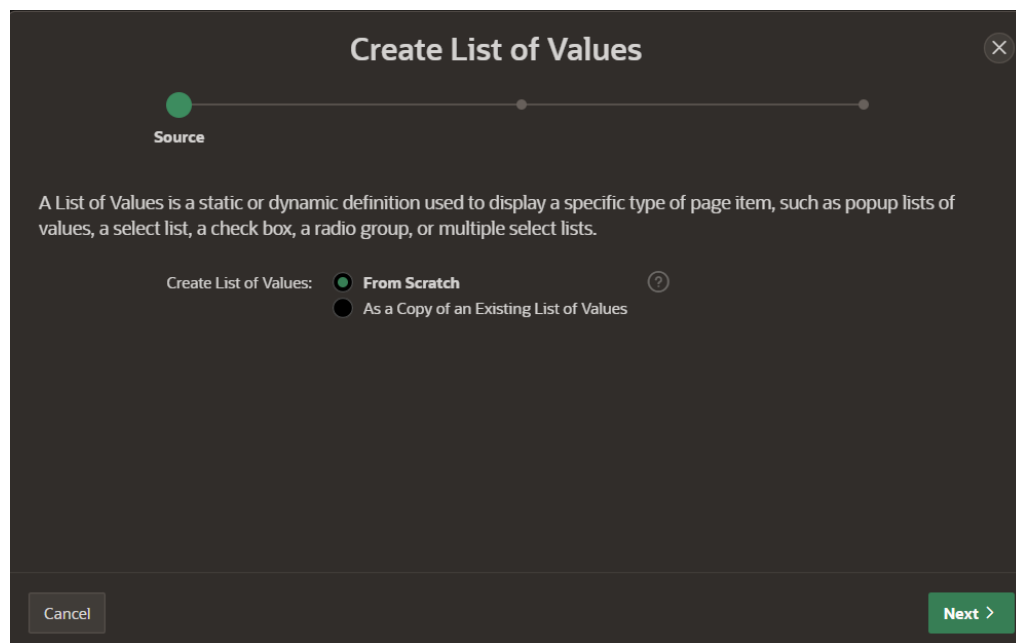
Create List of Values

Source

A List of Values is a static or dynamic definition used to display a specific type of page item, such as popup lists of values, a select list, a check box, a radio group, or multiple select lists.

Create List of Values: From Scratch
As a Copy of an Existing List of Values

Cancel

Next >